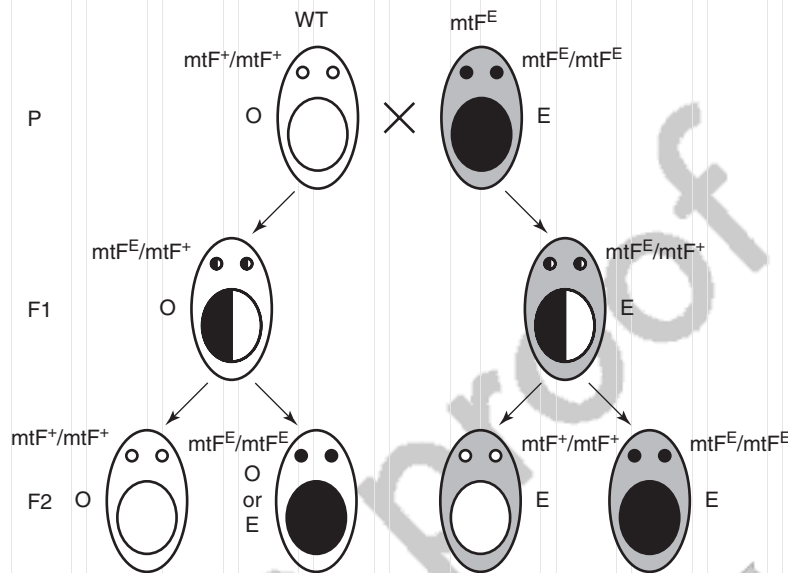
WT

mtF$^{E}$

mtF$^{+}$/mtF$^{+}$

mtF$^{E}$/mtF$^{E}$

P

O

×

E

mtF$^{E}$/mtF$^{+}$

mtF$^{E}$/mtF$^{+}$

F1

O

E

mtF$^{+}$/mtF$^{+}$

mtF$^{E}$/mtF$^{E}$

mtF$^{+}$/mtF$^{+}$

mtF$^{E}$/mtF$^{E}$

F2

O

O or E

E

E

Proof